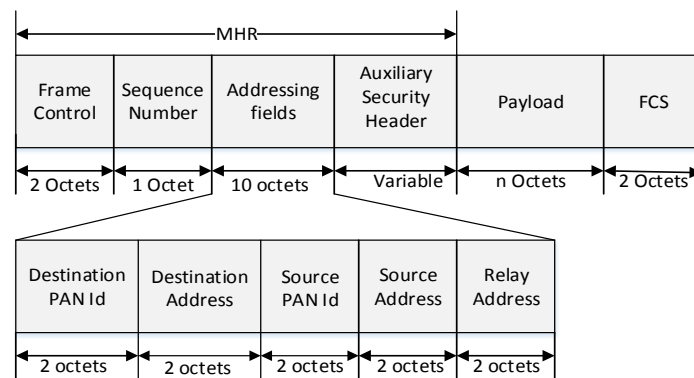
MHR

| Frame Control | Sequence Number | Addressing fields | Auxiliary Security Header | Payload | FCS |
|---|---|---|---|---|---|
| 2 Octets | 1 Octet | 10 octets | Variable | n Octets | 2 Octets |

| Destination PAN Id | Destination Address | Source PAN Id | Source Address | Relay Address |
|---|---|---|---|---|
| 2 octets | 2 octets | 2 octets | 2 octets | 2 octets |